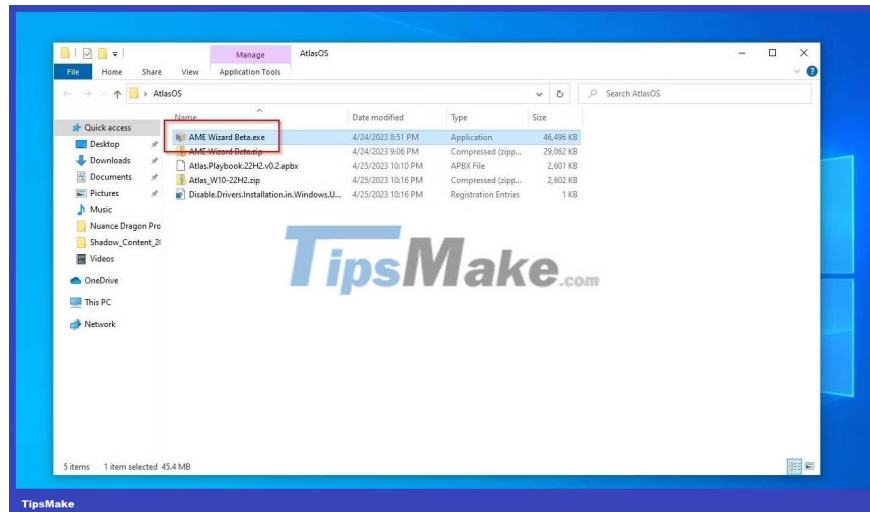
Manage | AtlasOS

File | Home | Share | View | Application Tools

AtlasOS

Search AtlasOS

| Name | Date modified | Type | Size |
|---|---|---|---|
| AME Wizard Beta.exe | 4/24/2023 8:51 PM | Application | 46,496 KB |
| AME Wizard Beta.zip | 4/24/2023 9:06 PM | Compressed (zipp... | 29,062 KB |
| Atlas.Playbook.22H2.v0.2.apbx | 4/25/2023 10:10 PM | APBX File | 2,601 KB |
| Atlas_W10-22H2.zip | 4/25/2023 10:16 PM | Compressed (zipp... | 2,602 KB |
| Disable.Drivers.Installation.in.Windows.U... | 4/25/2023 10:16 PM | Registration Entries | 1 KB |

Quick access
Desktop
Downloads
Documents
Pictures
Music
Nuance Dragon Pro
Shadow_Content_2(
Videos
OneDrive
This PC
Network

TipsMake.com

5 items | 1 item selected 45.4 MB

TipsMake